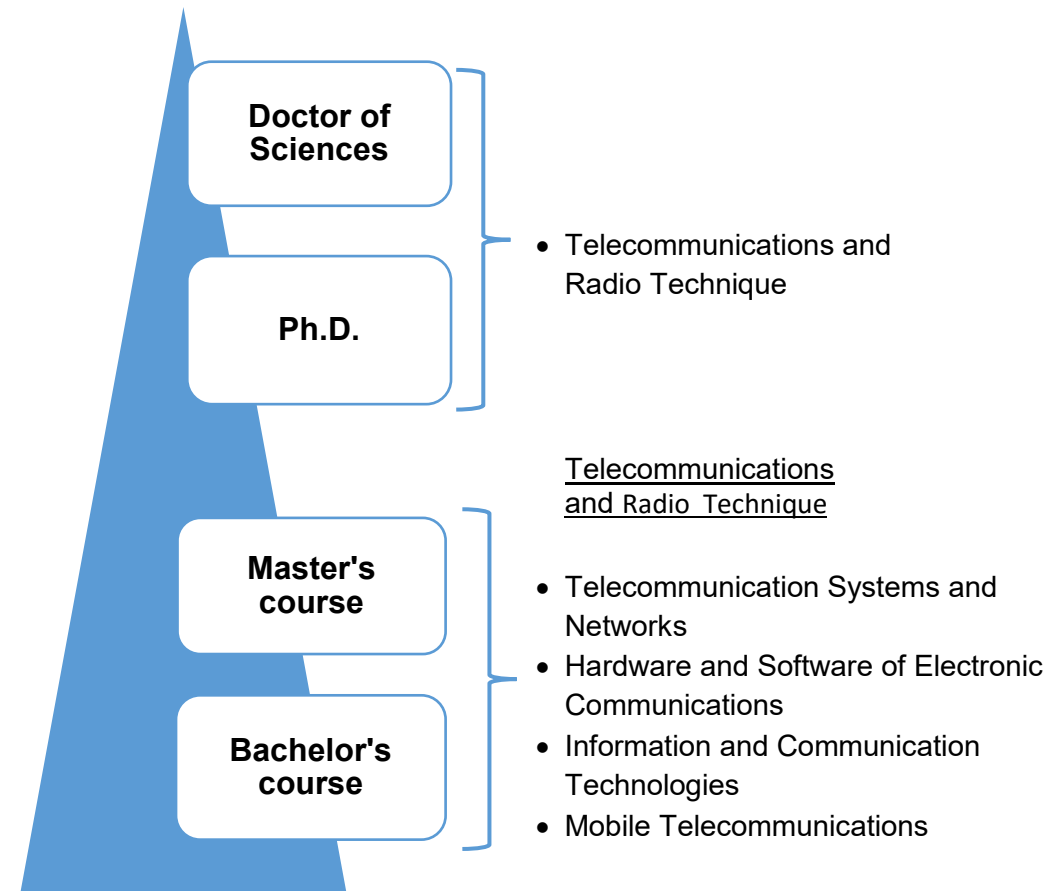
Doctor of Sciences

Ph.D.

- Telecommunications and Radio Technique

Master's course

Bachelor's course

Telecommunications and Radio Technique

- Telecommunication Systems and Networks
- Hardware and Software of Electronic Communications
- Information and Communication Technologies
- Mobile Telecommunications